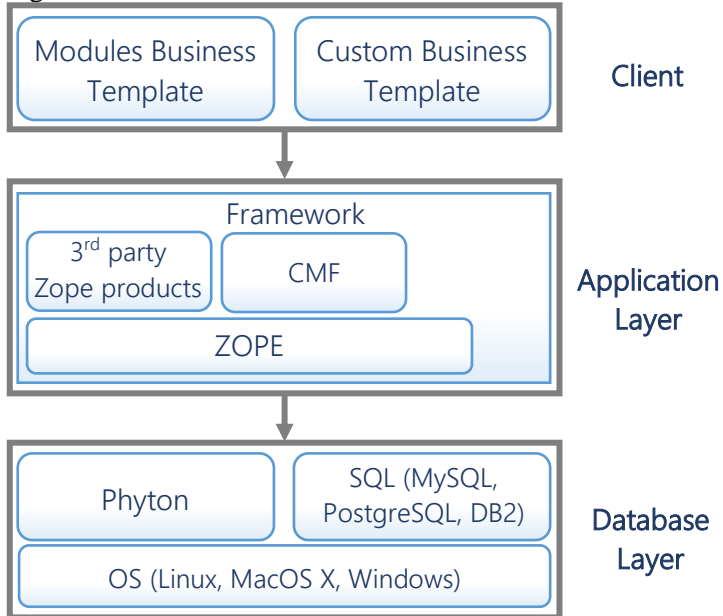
Modules Business Template

Custom Business Template

Client

Framework

3$^{rd}$ party Zope products

CMF

ZOPE

Application Layer

Phyton

SQL (MySQL, PostgreSQL, DB2)

OS (Linux, MacOS X, Windows)

Database Layer